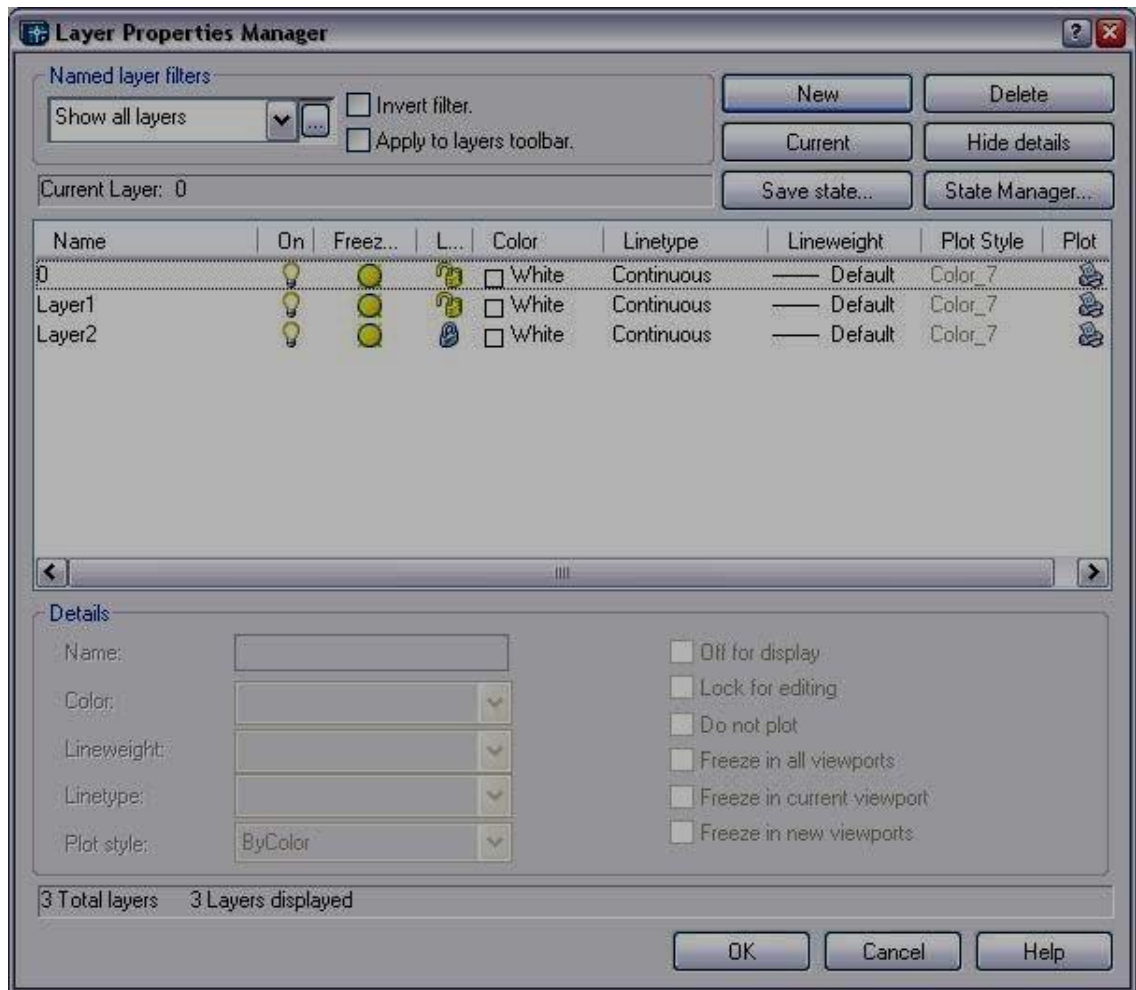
Layer Properties Manager

Named layer filters
Show all layers
Invert filter.
Apply to layers toolbar.

New
Delete
Current
Hide details
Save state...
State Manager...

Current Layer: 0

| Name | On | Freez... | L... | Color | Linetype | Lineweight | Plot Style | Plot |
|---|---|---|---|---|---|---|---|---|
| 0 | | | | White | Continuous | —— Default | Color_7 | |
| Layer1 | | | | White | Continuous | —— Default | Color_7 | |
| Layer2 | | | | White | Continuous | —— Default | Color_7 | |

Details
Name:
Color:
Lineweight:
Linetype:
Plot style: ByColor

Off for display
Lock for editing
Do not plot
Freeze in all viewports
Freeze in current viewport
Freeze in new viewports

3 Total layers 3 Layers displayed

OK
Cancel
Help